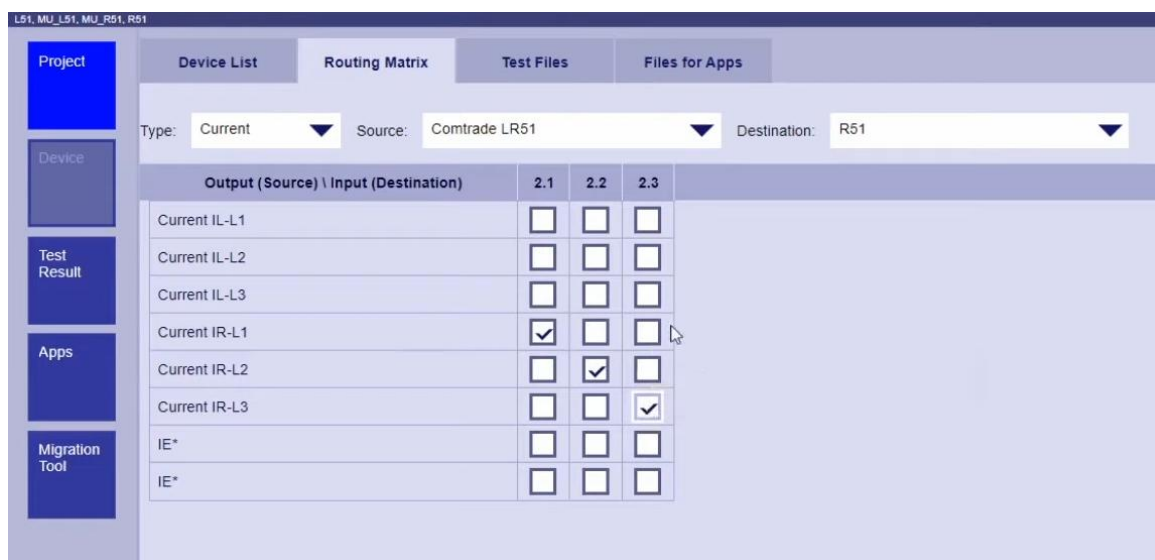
L51, MU_L51, MU_R51, R51

Project

Device

Test Result

Apps

Migration Tool

Device List | Routing Matrix | Test Files | Files for Apps

Type: Current
Source: Comtrade LR51
Destination: R51

| Output (Source) \ Input (Destination) | 2.1 | 2.2 | 2.3 |
|---|---|---|---|
| Current IL-L1 | ☐ | ☐ | ☐ |
| Current IL-L2 | ☐ | ☐ | ☐ |
| Current IL-L3 | ☐ | ☐ | ☐ |
| Current IR-L1 | ☑ | ☐ | ☐ |
| Current IR-L2 | ☐ | ☑ | ☐ |
| Current IR-L3 | ☐ | ☐ | ☑ |
| IE* | ☐ | ☐ | ☐ |
| IE* | ☐ | ☐ | ☐ |